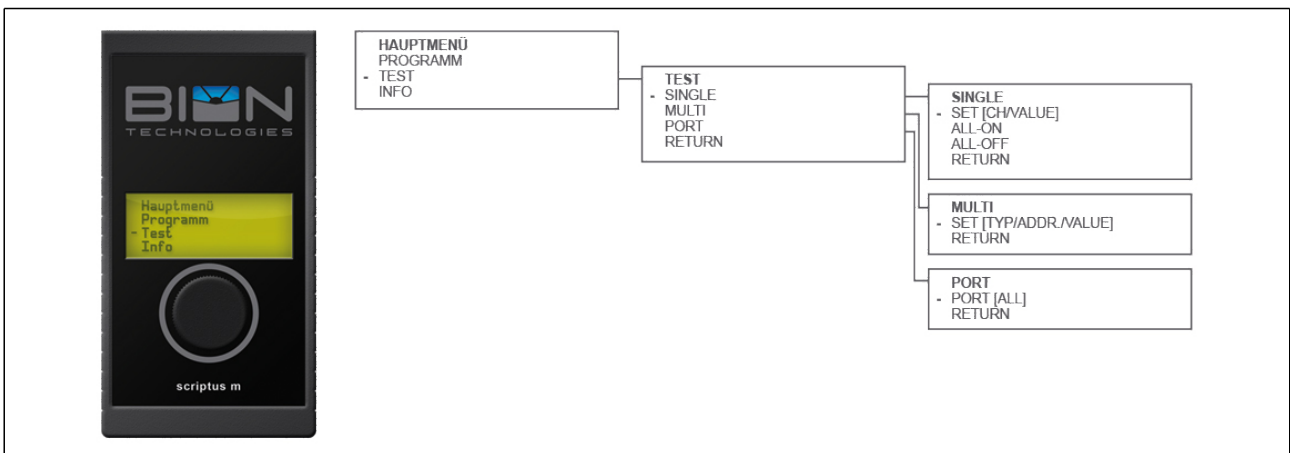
BION
TECHNOLOGIES

Hauptmenü
Programm
- Test
Info

scriptus m

HAUPTMENÜ
PROGRAMM
- TEST
INFO

TEST
- SINGLE
MULTI
PORT
RETURN

SINGLE
- SET [CH/VALUE]
ALL-ON
ALL-OFF
RETURN

MULTI
- SET [TYP/ADDR./VALUE]
RETURN

PORT
- PORT [ALL]
RETURN